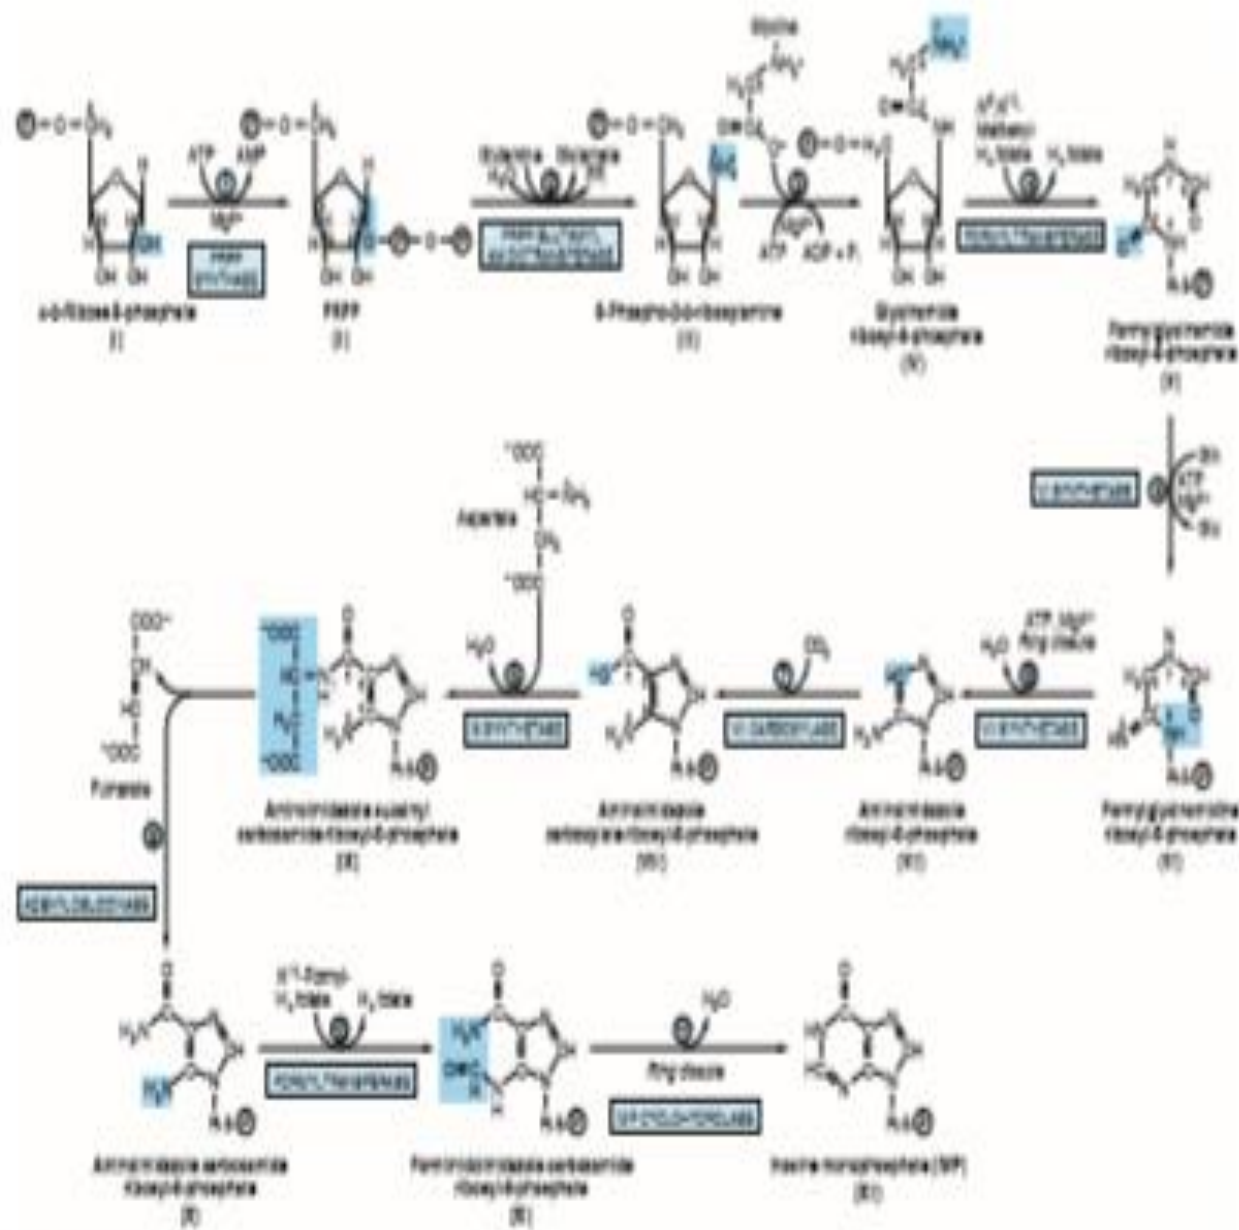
ATP AMP
Mg²⁺
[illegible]
α-D-Ribose 5-phosphate
(I)
PRPP
(II)
Glutamine Glutamate
$H_2O$
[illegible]
5-Phospho-β-D-ribosylamine
(III)
Glycine
ATP ADP + $P_i$
$Mg^{2+}$
Glycinamide ribosyl-5-phosphate
(IV)
$N^{10}$-Formyl-$H_4$folate $H_4$folate
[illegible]
Formylglycinamide ribosyl-5-phosphate
(V)
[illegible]
Gln
ATP
$H_2O$
Glu
Formylglycinamidine ribosyl-5-phosphate
(VI)
ATP, $Mg^{2+}$
Ring closure
$H_2O$
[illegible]
Aminoimidazole ribosyl-5-phosphate
(VII)
$CO_2$
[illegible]
Aminoimidazole carboxylate ribosyl-5-phosphate
(VIII)
Aspartate
$H_2O$
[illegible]
Aminoimidazole succinyl carboxamide ribosyl-5-phosphate
(IX)
Fumarate
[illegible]
Aminoimidazole carboxamide ribosyl-5-phosphate
(X)
$N^{10}$-Formyl-$H_4$folate $H_4$folate
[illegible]
Formimidoimidazole carboxamide ribosyl-5-phosphate
(XI)
$H_2O$
Ring closure
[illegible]
Inosine monophosphate (IMP)
(XII)